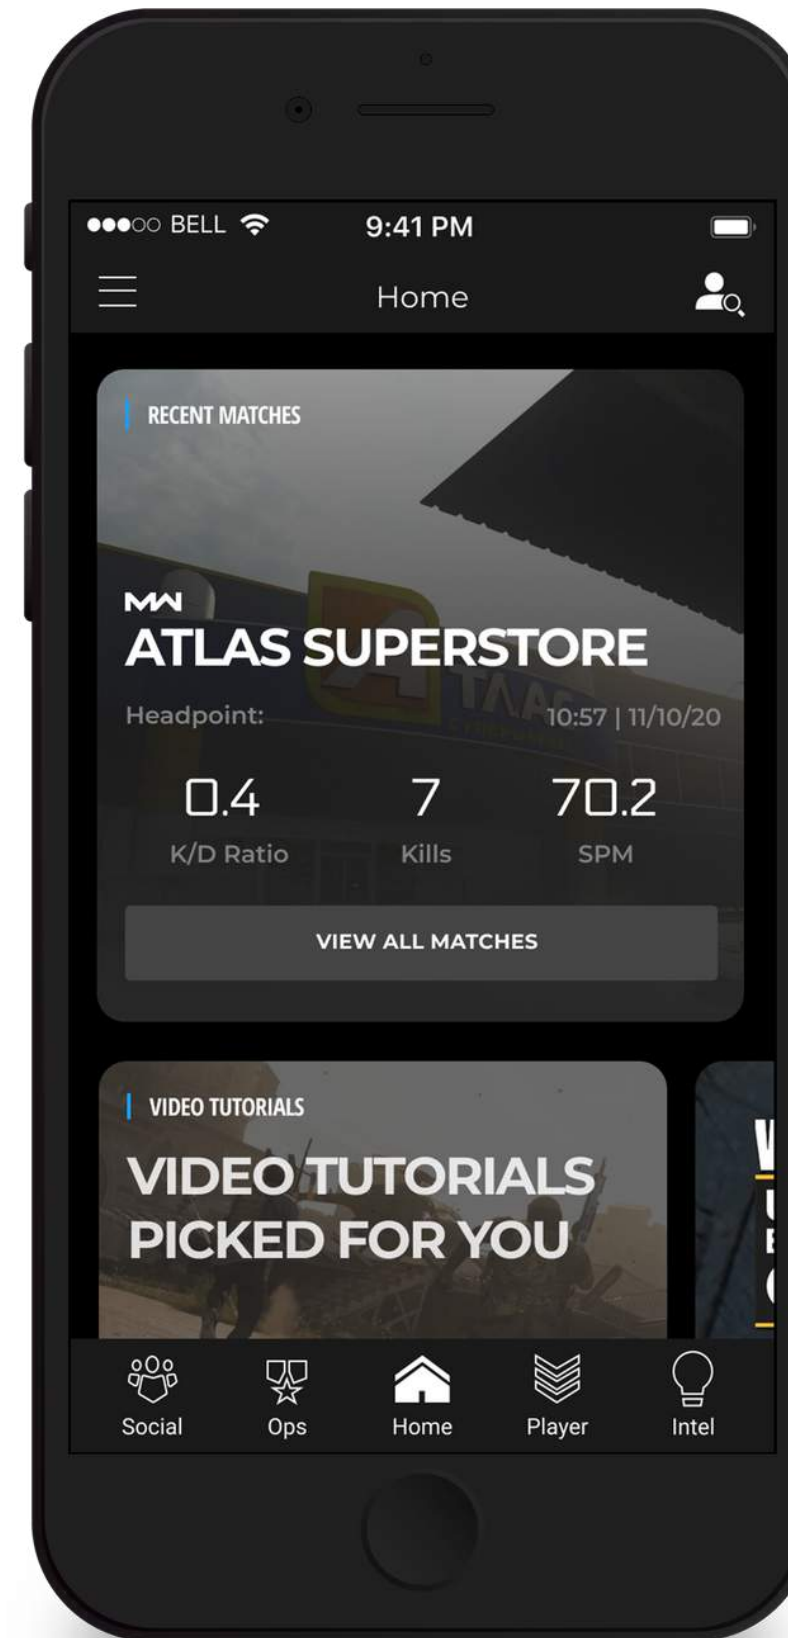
●●●○○ BELL 9:41 PM

Home

RECENT MATCHES

MW
ATLAS SUPERSTORE

Headpoint: 10:57 | 11/10/20

0.4
K/D Ratio

7
Kills

70.2
SPM

VIEW ALL MATCHES

VIDEO TUTORIALS

VIDEO TUTORIALS PICKED FOR YOU

Social Ops Home Player Intel